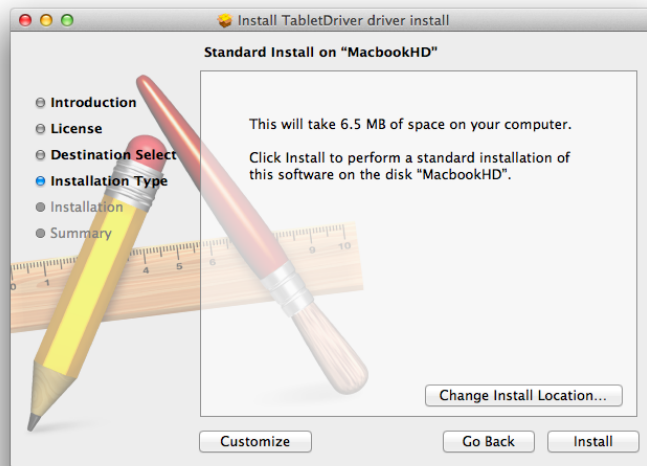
Install TabletDriver driver install

Standard Install on "MacbookHD"

Introduction
License
Destination Select
Installation Type
Installation
Summary

This will take 6.5 MB of space on your computer.

Click Install to perform a standard installation of this software on the disk "MacbookHD".

Change Install Location...

Customize

Go Back

Install